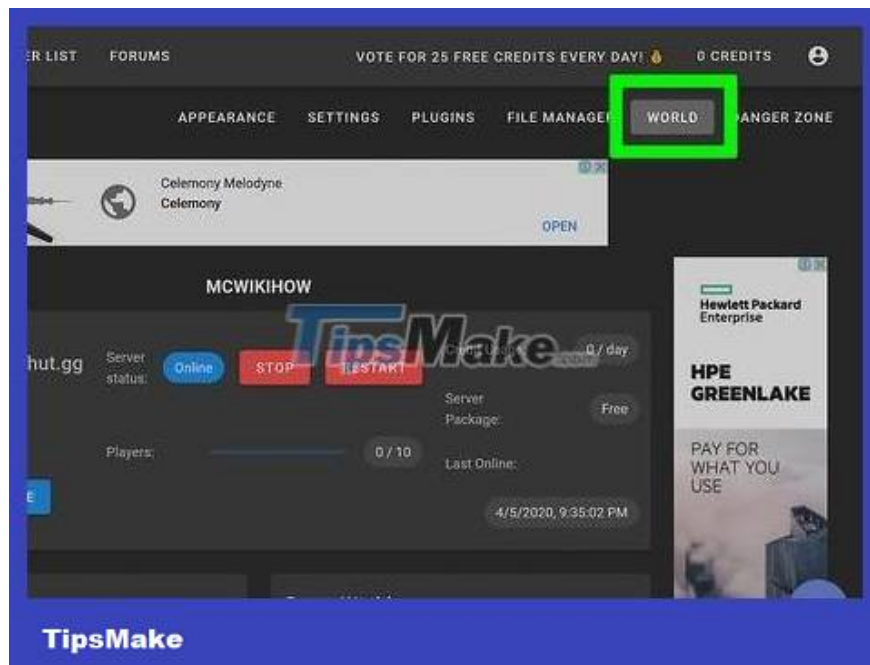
ER LIST FORUMS VOTE FOR 25 FREE CREDITS EVERY DAY! 0 CREDITS

APPEARANCE SETTINGS PLUGINS FILE MANAGER WORLD DANGER ZONE

Celemony Melodyne
Celemony
OPEN

MCWIKIHOW

hut.gg

Server status: Online STOP RESTART

Players: 0 / 10

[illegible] 0 / day

Server Package: Free

Last Online:

4/5/2020, 9:35:02 PM

E

Hewlett Packard Enterprise

HPE GREENLAKE

PAY FOR WHAT YOU USE

TipsMake.com

TipsMake